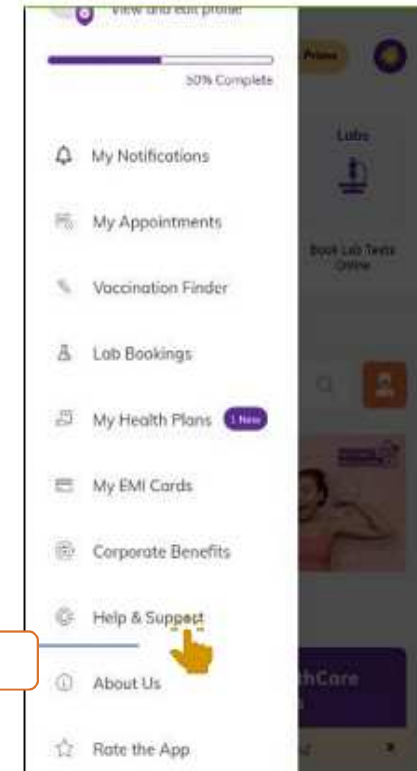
View and edit profile

50% Complete

My Notifications

My Appointments

Vaccination Finder

Lab Bookings

My Health Plans 1 New

My EMI Cards

Corporate Benefits

Help & Support

About Us

Rate the App

Prime

Labs

Book Lab Tests Online

thCare